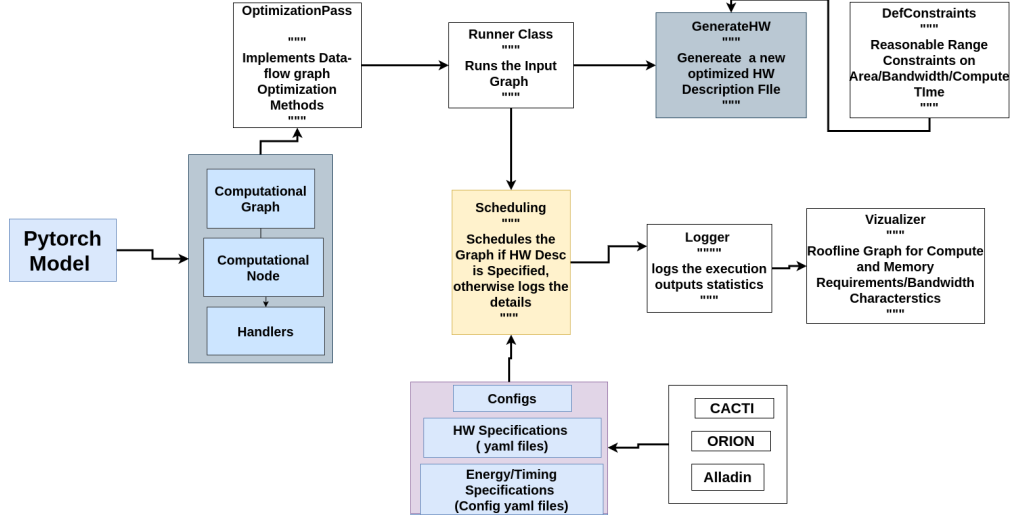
OptimizationPass
"""
Implements Dataflow graph Optimization Methods
"""

Runner Class
"""
Runs the Input Graph
"""

GenerateHW
"""
Genereate a new optimized HW Description FIle
"""

DefConstraints
"""
Reasonable Range Constraints on Area/Bandwidth/Compute TIme
"""

Pytorch Model

Computational Graph

Computational Node

Handlers

Scheduling
"""
Schedules the Graph if HW Desc is Specified, otherwise logs the details
"""

Logger
""""
logs the execution outputs statistics
"""

Vizualizer
"""
Roofline Graph for Compute and Memory Requirements/Bandwidth Characterstics
"""

Configs

HW Specifications ( yaml files)

Energy/Timing Specifications (Config yaml files)

CACTI

ORION

Alladin